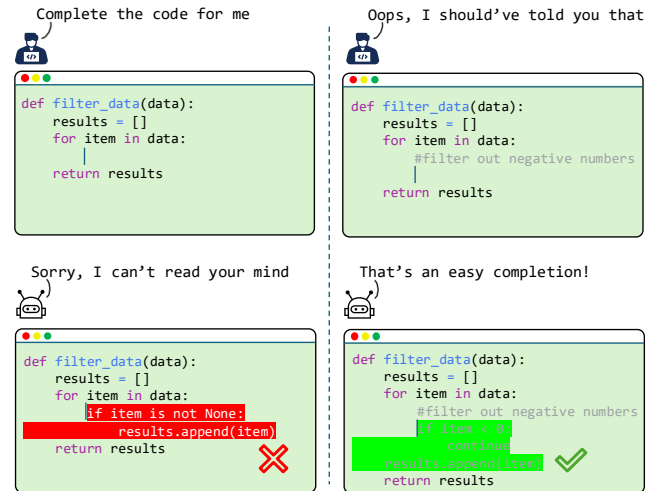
Complete the code for me

```
def filter_data(data):
    results = []
    for item in data:
        |
    return results
```

Oops, I should've told you that

```
def filter_data(data):
    results = []
    for item in data:
        #filter out negative numbers
        |
    return results
```

Sorry, I can't read your mind

```
def filter_data(data):
    results = []
    for item in data:
        if item is not None:
            results.append(item)
    return results
```

That's an easy completion!

```
def filter_data(data):
    results = []
    for item in data:
        #filter out negative numbers
        if item < 0:
            continue
        results.append(item)
    return results
```